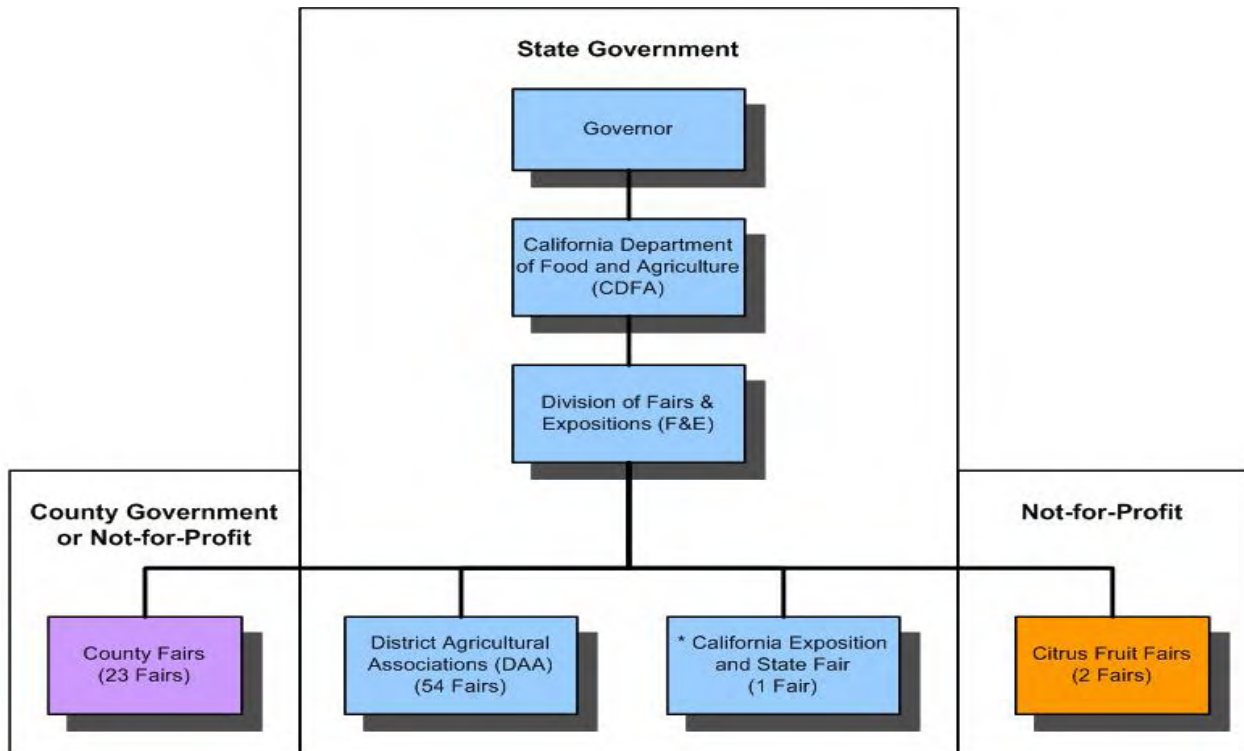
State Government

Governor

California Department of Food and Agriculture (CDFA)

Division of Fairs & Expositions (F&E)

County Government or Not-for-Profit

Not-for-Profit

County Fairs (23 Fairs)

District Agricultural Associations (DAA) (54 Fairs)

* California Exposition and State Fair (1 Fair)

Citrus Fruit Fairs (2 Fairs)